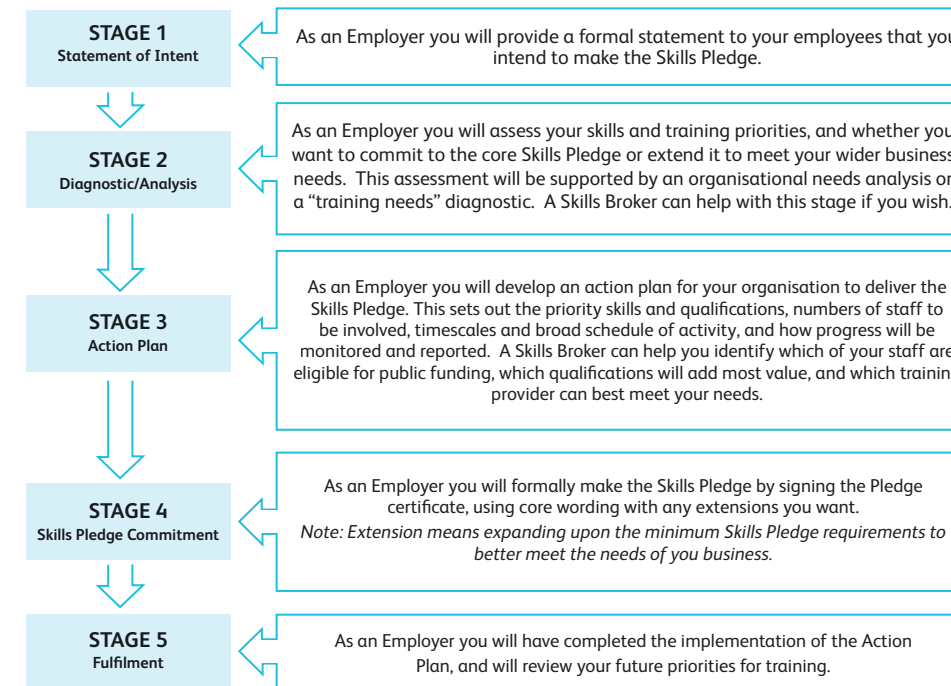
STAGE 1
Statement of Intent

As an Employer you will provide a formal statement to your employees that you intend to make the Skills Pledge.

STAGE 2
Diagnostic/Analysis

As an Employer you will assess your skills and training priorities, and whether you want to commit to the core Skills Pledge or extend it to meet your wider business needs. This assessment will be supported by an organisational needs analysis or a "training needs" diagnostic. A Skills Broker can help with this stage if you wish.

STAGE 3
Action Plan

As an Employer you will develop an action plan for your organisation to deliver the Skills Pledge. This sets out the priority skills and qualifications, numbers of staff to be involved, timescales and broad schedule of activity, and how progress will be monitored and reported. A Skills Broker can help you identify which of your staff are eligible for public funding, which qualifications will add most value, and which training provider can best meet your needs.

STAGE 4
Skills Pledge Commitment

As an Employer you will formally make the Skills Pledge by signing the Pledge certificate, using core wording with any extensions you want.
Note: Extension means expanding upon the minimum Skills Pledge requirements to better meet the needs of you business.

STAGE 5
Fulfilment

As an Employer you will have completed the implementation of the Action Plan, and will review your future priorities for training.